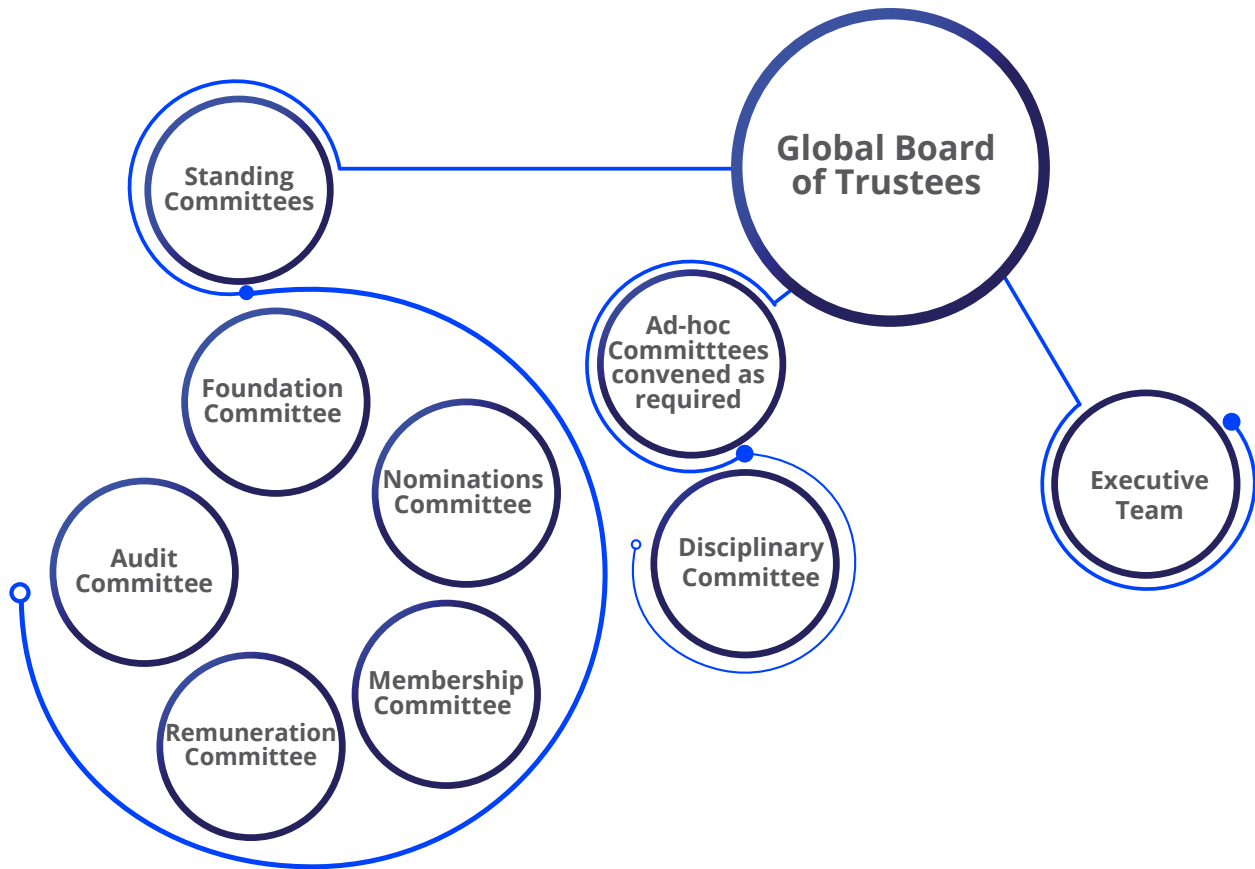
Global Board of Trustees

Standing Committees

Ad-hoc Committtees convened as required

Executive Team

Foundation Committee

Nominations Committee

Disciplinary Committee

Audit Committee

Membership Committee

Remuneration Committee